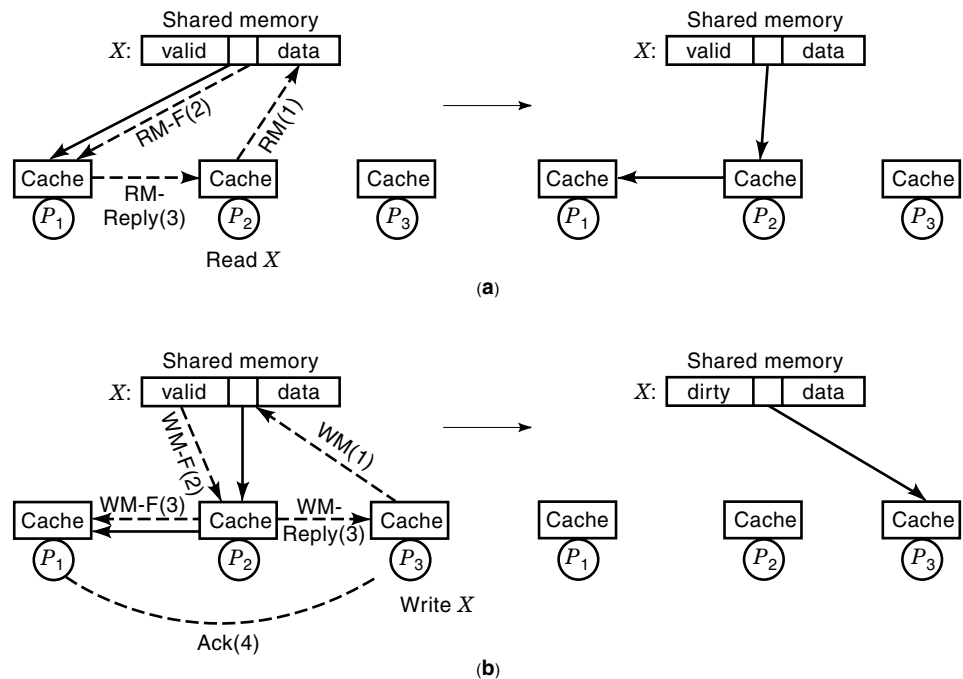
Shared memory

$X$: valid | | data

RM-F(2)

RM(1)

Cache

RM-Reply(3)

Cache

Cache

$P_1$

$P_2$

$P_3$

Read $X$

Shared memory

$X$: valid | | data

Cache

Cache

Cache

$P_1$

$P_2$

$P_3$

(a)

Shared memory

$X$: valid | | data

WM-F(2)

WM(1)

WM-F(3)

Cache

Cache

WM-Reply(3)

Cache

$P_1$

$P_2$

$P_3$

Write $X$

Ack(4)

Shared memory

$X$: dirty | | data

Cache

Cache

Cache

$P_1$

$P_2$

$P_3$

(b)